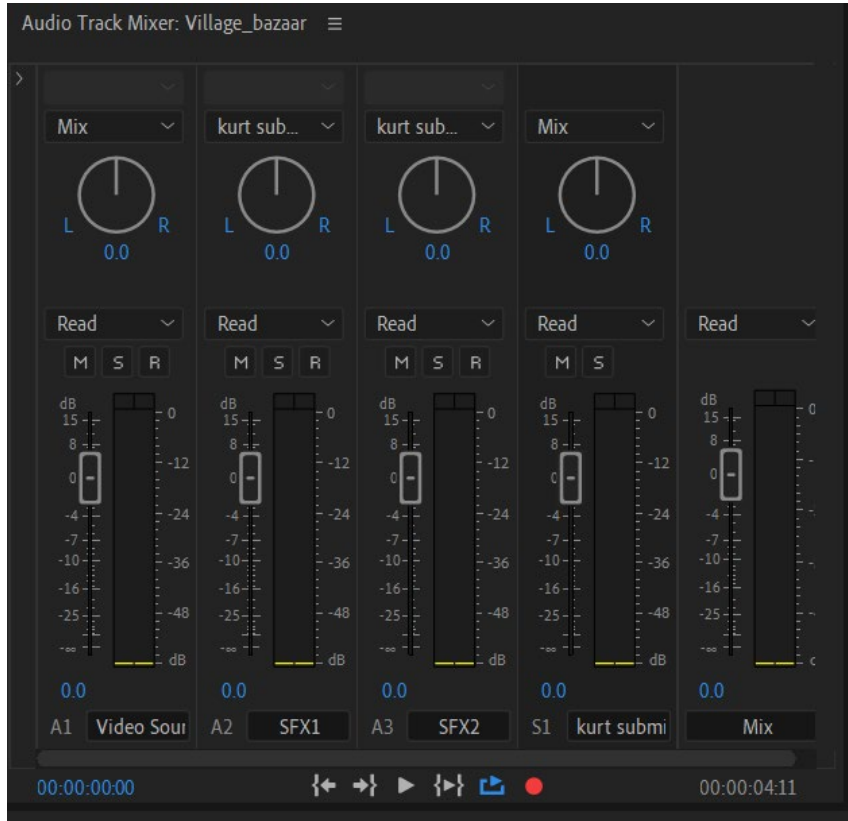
Audio Track Mixer: Village_bazaar ≡

| | | | | |
|---|---|---|---|---|
| Mix | kurt sub... | kurt sub... | Mix | |
| L R 0.0 | L R 0.0 | L R 0.0 | L R 0.0 | |
| Read | Read | Read | Read | Read |
| M S R | M S R | M S R | M S | |
| dB 15 8 0 -4 -7 -10 -16 -25 -∞ | dB 15 8 0 -4 -7 -10 -16 -25 -∞ | dB 15 8 0 -4 -7 -10 -16 -25 -∞ | dB 15 8 0 -4 -7 -10 -16 -25 -∞ | dB 15 8 0 -4 -7 -10 -16 -25 -∞ |
| 0 -12 -24 -36 -48 dB | 0 -12 -24 -36 -48 dB | 0 -12 -24 -36 -48 dB | 0 -12 -24 -36 -48 dB | 0 |
| 0.0 | 0.0 | 0.0 | 0.0 | 0.0 |
| A1 Video Sour | A2 SFX1 | A3 SFX2 | S1 kurt submi | Mix |

00:00:00:00 00:00:04:11